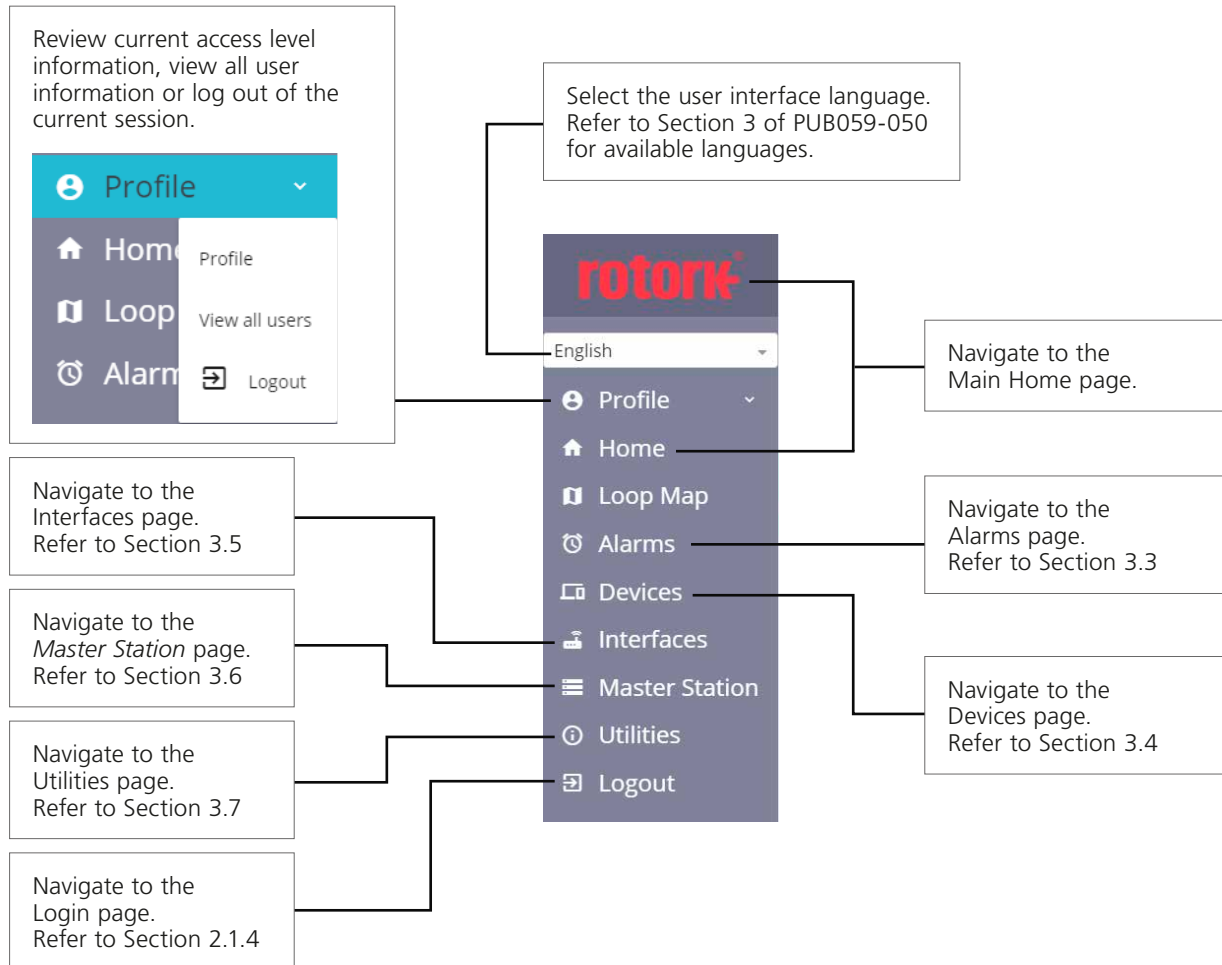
Review current access level information, view all user information or log out of the current session.

Profile

Home

Loop

Alarm

Profile

View all users

Logout

Select the user interface language. Refer to Section 3 of PUB059-050 for available languages.

rotork

English

Profile

Home

Loop Map

Alarms

Devices

Interfaces

Master Station

Utilities

Logout

Navigate to the Main Home page.

Navigate to the Interfaces page. Refer to Section 3.5

Navigate to the Alarms page. Refer to Section 3.3

Navigate to the *Master Station* page. Refer to Section 3.6

Navigate to the Devices page. Refer to Section 3.4

Navigate to the Utilities page. Refer to Section 3.7

Navigate to the Login page. Refer to Section 2.1.4